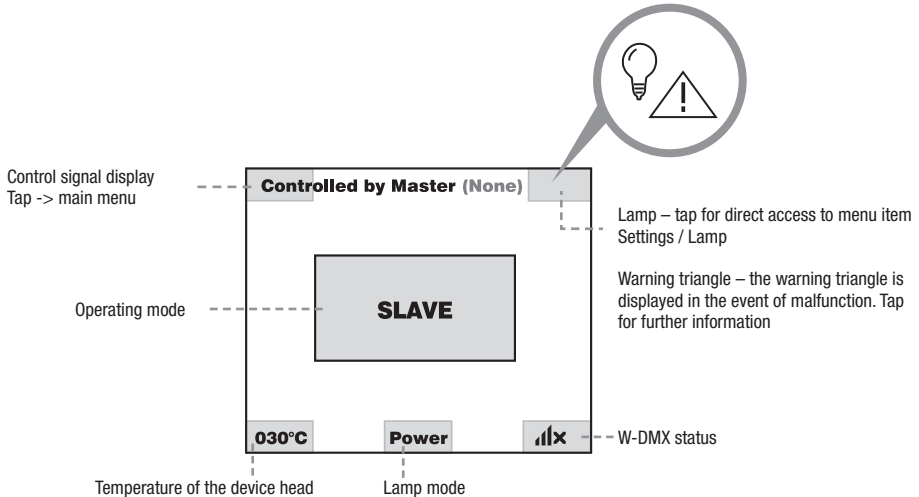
Control signal display
Tap -> main menu

Controlled by Master (None)

Lamp – tap for direct access to menu item Settings / Lamp

Warning triangle – the warning triangle is displayed in the event of malfunction. Tap for further information

Operating mode

SLAVE

030°C

Power

W-DMX status

Temperature of the device head

Lamp mode